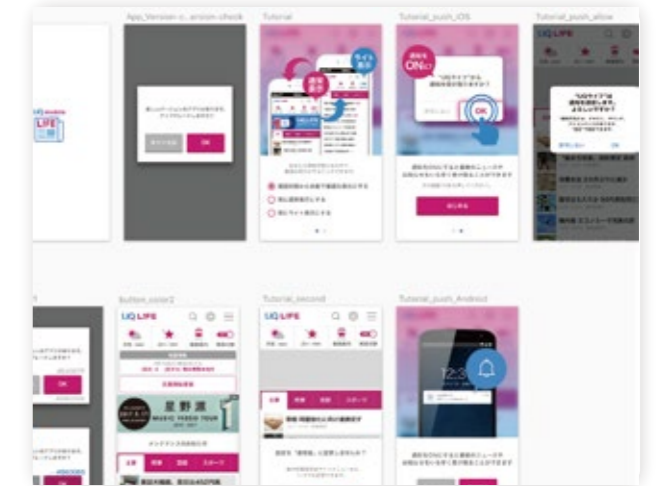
App_Version_c...ersion check

Tutorial

Tutorial_push_iOS

Tutorial_push_allow

LIFE

OK

ON

OK

OK

UQ LIFE

button_color2

UQ LIFE

Tutorial_second

UQ LIFE

Tutorial_push_Android

OK

星野源

MUSIC VIDEO TOUR

12:3